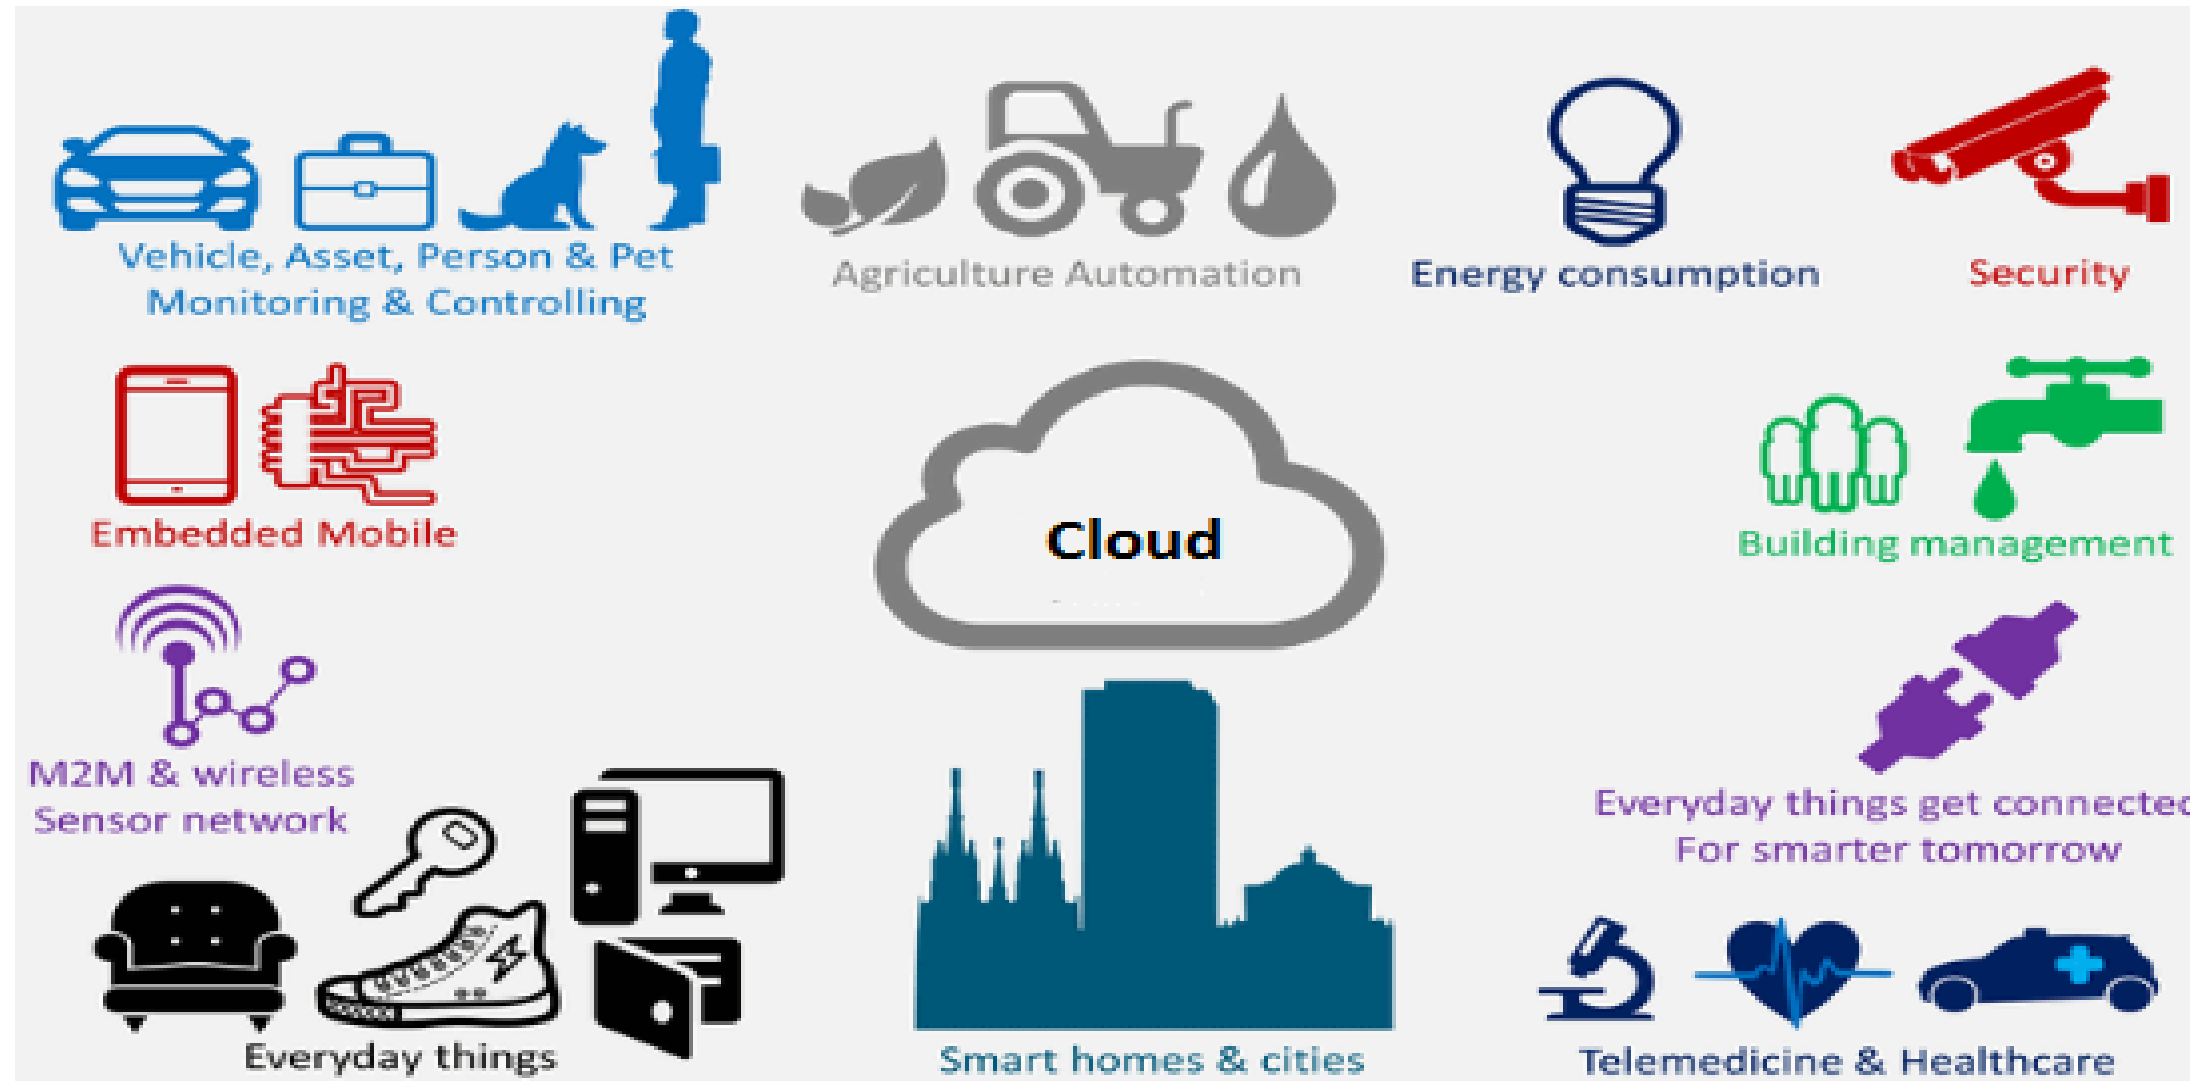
Vehicle, Asset, Person & Pet Monitoring & Controlling

Agriculture Automation

Energy consumption

Security

Embedded Mobile

Cloud

Building management

M2M & wireless Sensor network

Everyday things get connected For smarter tomorrow

Everyday things

Smart homes & cities

Telemedicine & Healthcare